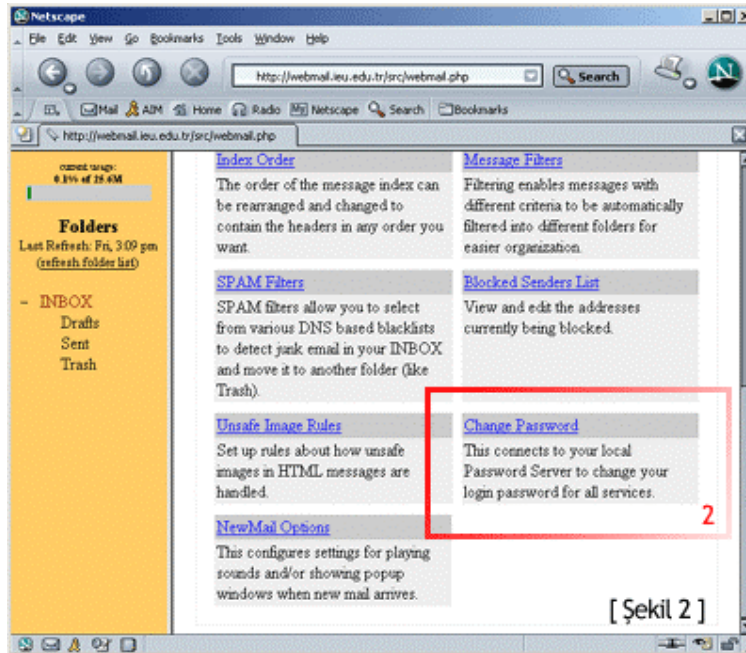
Netscape

File Edit View Go Bookmarks Tools Window Help

http://webmail.ieu.edu.tr/src/webmail.php

Search

Mail AIM Home Radio Netscape Search Bookmarks

http://webmail.ieu.edu.tr/src/webmail.php

current usage:
0.1% of 25.6M

Folders
Last Refresh: Fri, 3:09 pm
(refresh folder list)

- INBOX
Drafts
Sent
Trash

Index Order
The order of the message index can be rearranged and changed to contain the headers in any order you want.

Message Filters
Filtering enables messages with different criteria to be automatically filtered into different folders for easier organization.

SPAM Filters
SPAM filters allow you to select from various DNS based blacklists to detect junk email in your INBOX and move it to another folder (like Trash).

Blocked Senders List
View and edit the addresses currently being blocked.

Unsafe Image Rules
Set up rules about how unsafe images in HTML messages are handled.

Change Password
This connects to your local Password Server to change your login password for all services.

2

NewMail Options
This configures settings for playing sounds and/or showing popup windows when new mail arrives.

[ Şekil 2 ]